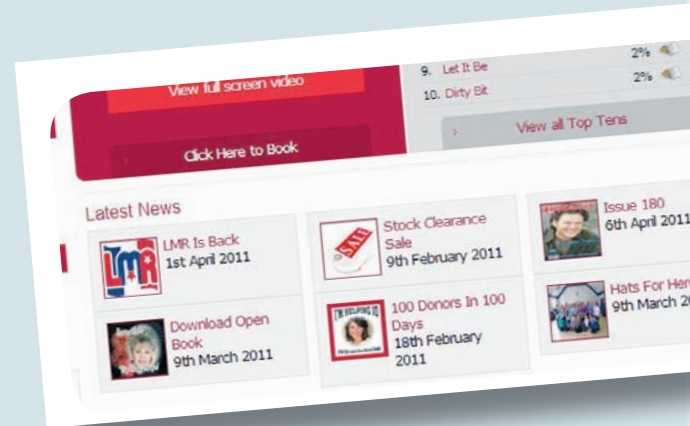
View full screen video

Click Here to Book

9. Let It Be 2%
10. Dirty Bit 2%

View all Top Tens

Latest News

LMR

LMR Is Back
1st April 2011

SALE

Stock Clearance Sale
9th February 2011

Issue 180
6th April 2011

Download Open Book
9th March 2011

I'M HELPING

100 Donors In 100 Days
18th February 2011

Hats For Her
9th March 2